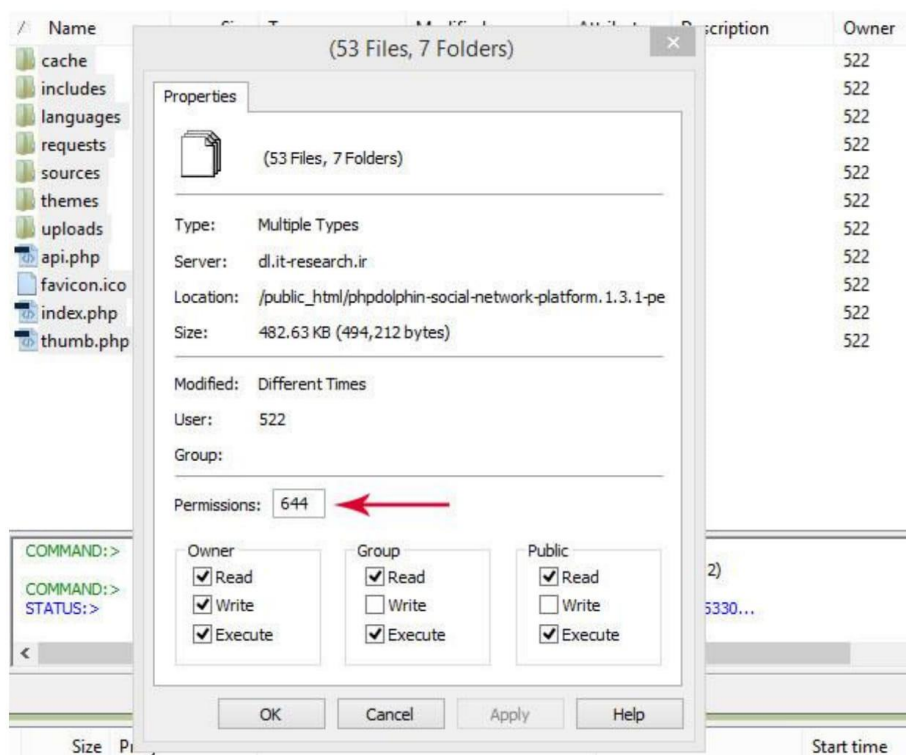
/ Name
cache
includes
languages
requests
sources
themes
uploads
api.php
favicon.ico
index.php
thumb.php

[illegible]scription
Owner
522
522
522
522
522
522
522
522
522
522
522

(53 Files, 7 Folders)

Properties

(53 Files, 7 Folders)

Type: Multiple Types
Server: dl.it-research.ir
Location: /public_html/phpdolphin-social-network-platform.1.3.1-pe
Size: 482.63 KB (494,212 bytes)

Modified: Different Times
User: 522
Group:

Permissions: 644

| Owner | Group | Public |
|---|---|---|
| ☑ Read | ☑ Read | ☑ Read |
| ☑ Write | ☐ Write | ☐ Write |
| ☑ Execute | ☑ Execute | ☑ Execute |

OK Cancel Apply Help

COMMAND:>
COMMAND:>
STATUS:>
2)
5330...

Size Pr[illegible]
Start time